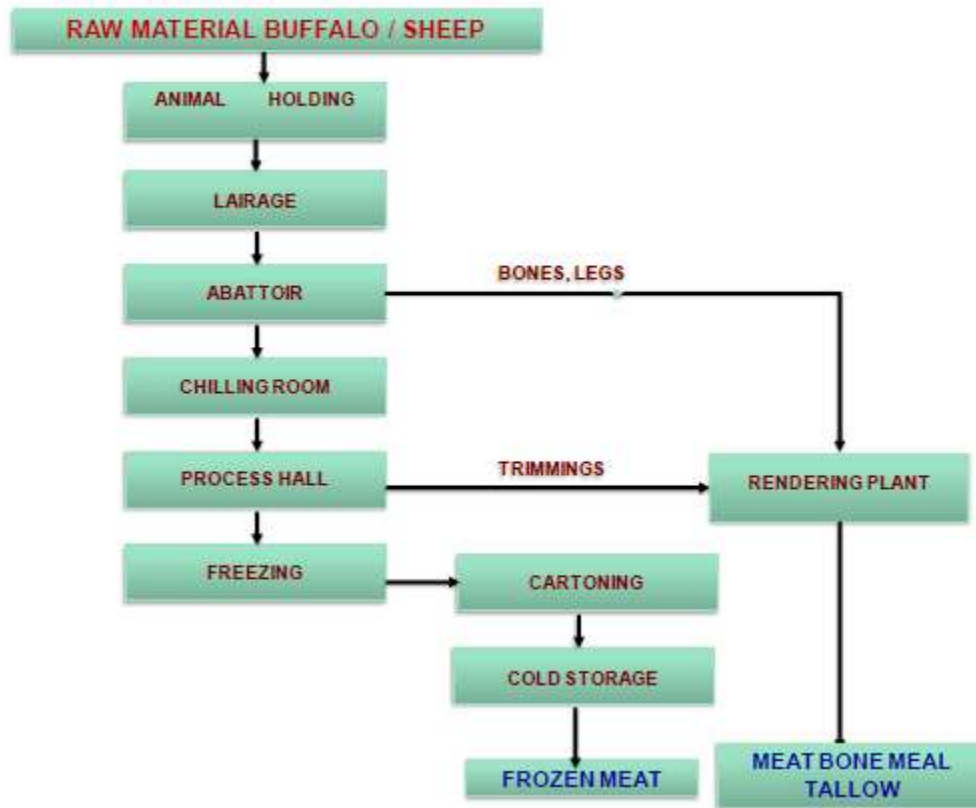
RAW MATERIAL BUFFALO / SHEEP

ANIMAL HOLDING

LAIRAGE

ABATTOIR

BONES, LEGS

CHILLING ROOM

PROCESS HALL

TRIMMINGS

RENDERING PLANT

FREEZING

CARTONING

COLD STORAGE

FROZEN MEAT

MEAT BONE MEAL TALLOW